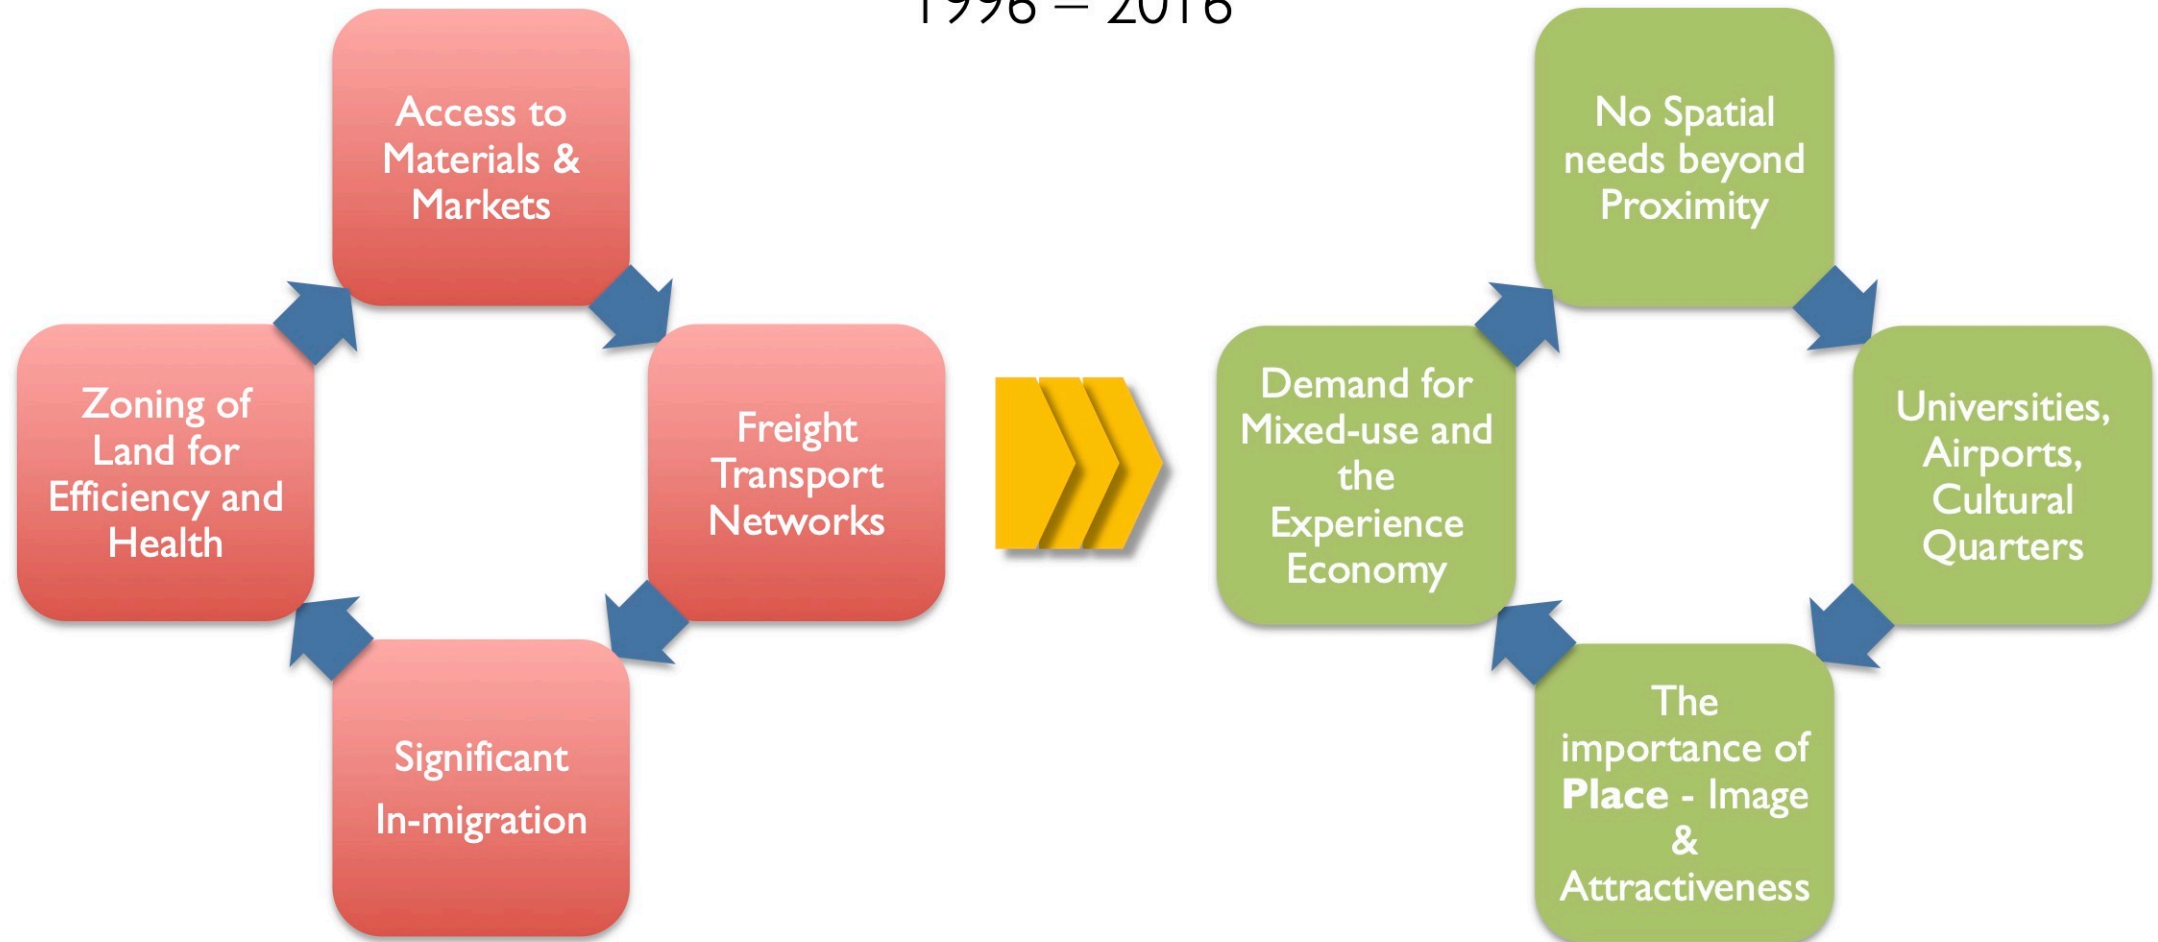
1996 – 2016

Access to Materials & Markets

Freight Transport Networks

Significant In-migration

Zoning of Land for Efficiency and Health

No Spatial needs beyond Proximity

Universities, Airports, Cultural Quarters

The importance of **Place** - Image & Attractiveness

Demand for Mixed-use and the Experience Economy